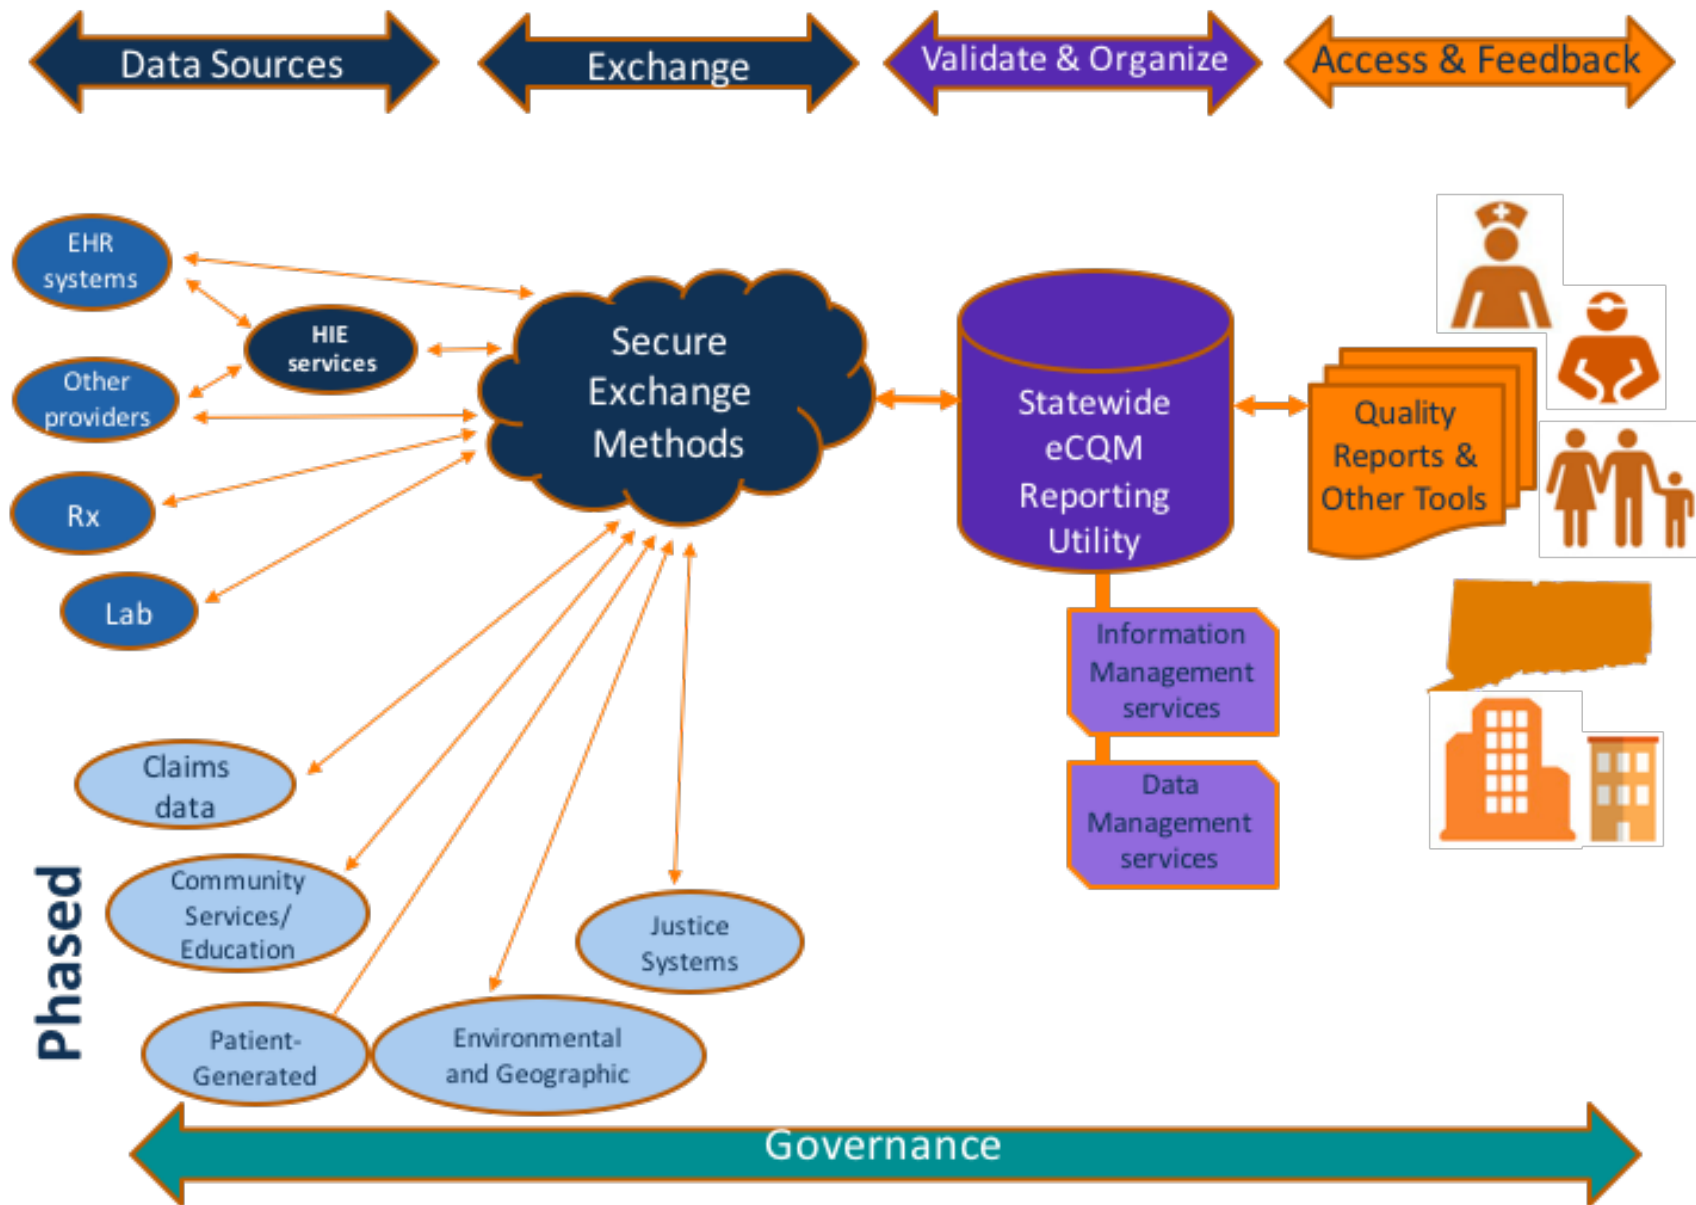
Data Sources

Exchange

Validate & Organize

Access & Feedback

EHR systems

HIE services

Other providers

Rx

Lab

Secure Exchange Methods

Statewide eCQM Reporting Utility

Quality Reports & Other Tools

Information Management services

Data Management services

Claims data

Community Services/ Education

Justice Systems

Patient-Generated

Environmental and Geographic

Phased

Governance